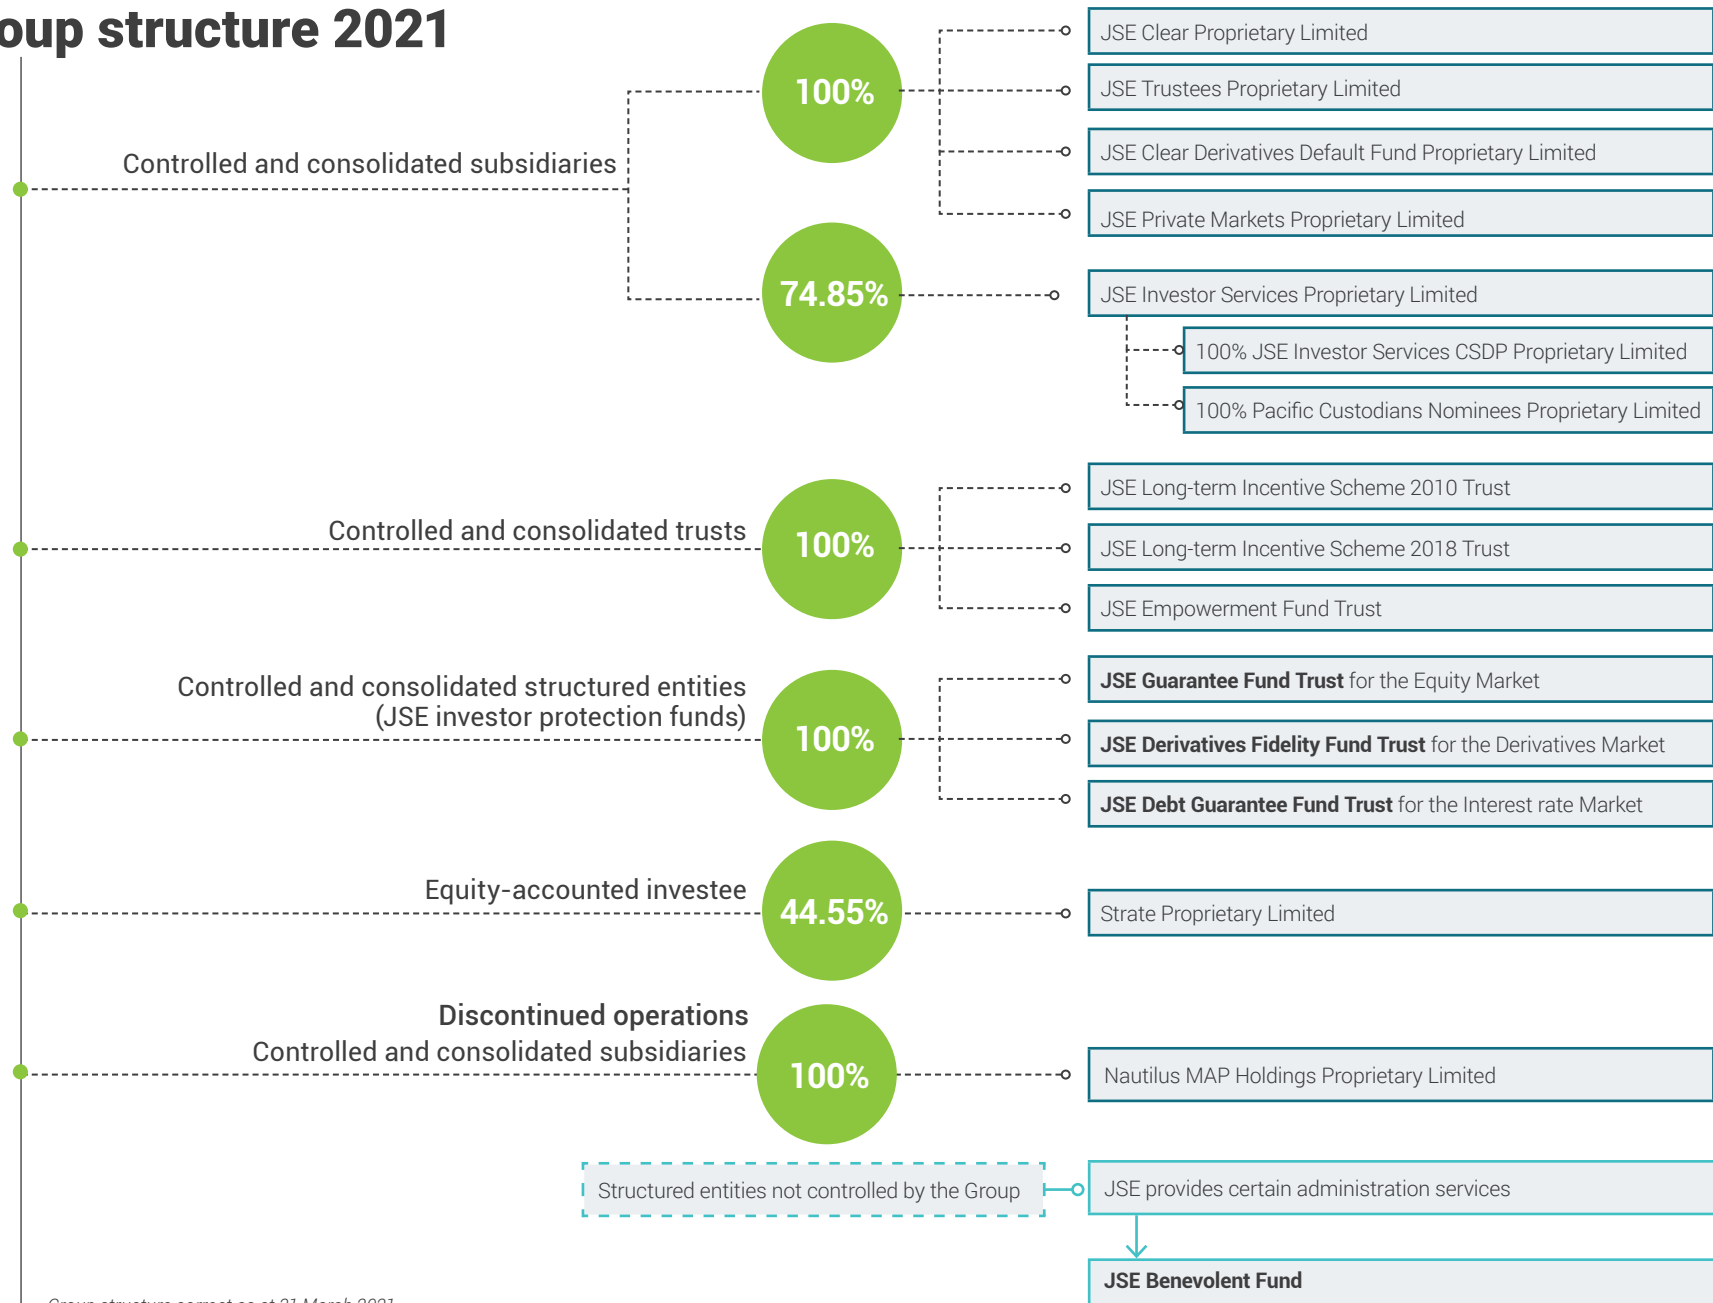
oup structure 2021

Controlled and consolidated subsidiaries

100%

JSE Clear Proprietary Limited

JSE Trustees Proprietary Limited

JSE Clear Derivatives Default Fund Proprietary Limited

JSE Private Markets Proprietary Limited

74.85%

JSE Investor Services Proprietary Limited

100% JSE Investor Services CSDP Proprietary Limited

100% Pacific Custodians Nominees Proprietary Limited

Controlled and consolidated trusts

100%

JSE Long-term Incentive Scheme 2010 Trust

JSE Long-term Incentive Scheme 2018 Trust

JSE Empowerment Fund Trust

Controlled and consolidated structured entities (JSE investor protection funds)

100%

**JSE Guarantee Fund Trust** for the Equity Market

**JSE Derivatives Fidelity Fund Trust** for the Derivatives Market

**JSE Debt Guarantee Fund Trust** for the Interest rate Market

Equity-accounted investee

44.55%

Strate Proprietary Limited

**Discontinued operations**
Controlled and consolidated subsidiaries

100%

Nautilus MAP Holdings Proprietary Limited

Structured entities not controlled by the Group

JSE provides certain administration services

**JSE Benevolent Fund**

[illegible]